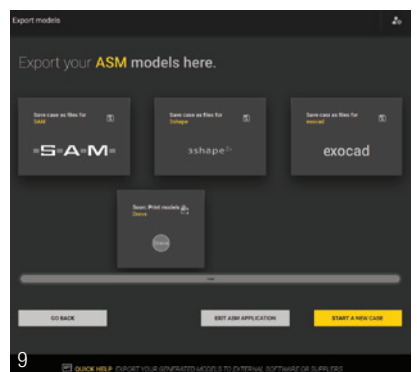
Export models

Export your ASM models here.

Save case as files for SAM

=S=A=M=

Save case as files for 3shape

3shape

Save case as files for exocad

exocad

Sync Print models Dreve

Dreve

GO BACK

EXIT ASM APPLICATION

START A NEW CASE

9

QUICK HELP EXPORT YOUR GENERATED MODELS TO EXTERNAL SOFTWARE OR SUPPLIERS